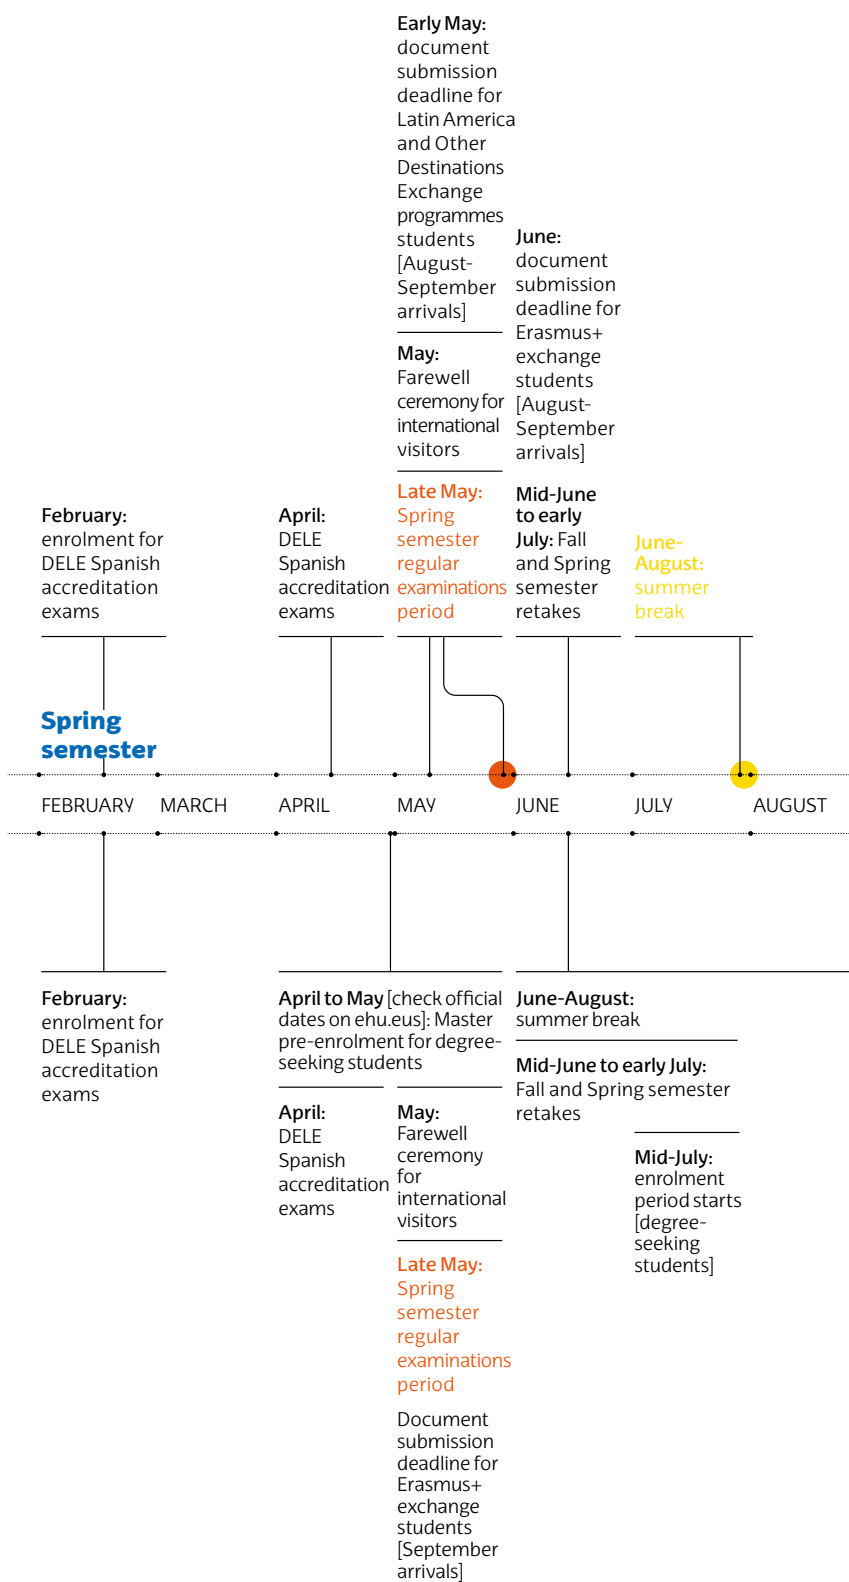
Early May: document submission deadline for Latin America and Other Destinations Exchange programmes students [August-September arrivals]

May: Farewell ceremony for international visitors

Late May: Spring semester regular examinations period

June: document submission deadline for Erasmus+ exchange students [August-September arrivals]

Mid-June to early July: Fall and Spring semester retakes

February: enrolment for DELE Spanish accreditation exams

April: DELE Spanish accreditation exams

June-August: summer break

Spring semester

FEBRUARY MARCH APRIL MAY JUNE JULY AUGUST

February: enrolment for DELE Spanish accreditation exams

April to May [check official dates on ehu.eus]: Master pre-enrolment for degree-seeking students

April: DELE Spanish accreditation exams

May: Farewell ceremony for international visitors

Late May: Spring semester regular examinations period

Document submission deadline for Erasmus+ exchange students [September arrivals]

June-August: summer break

Mid-June to early July: Fall and Spring semester retakes

Mid-July: enrolment period starts [degree-seeking students]